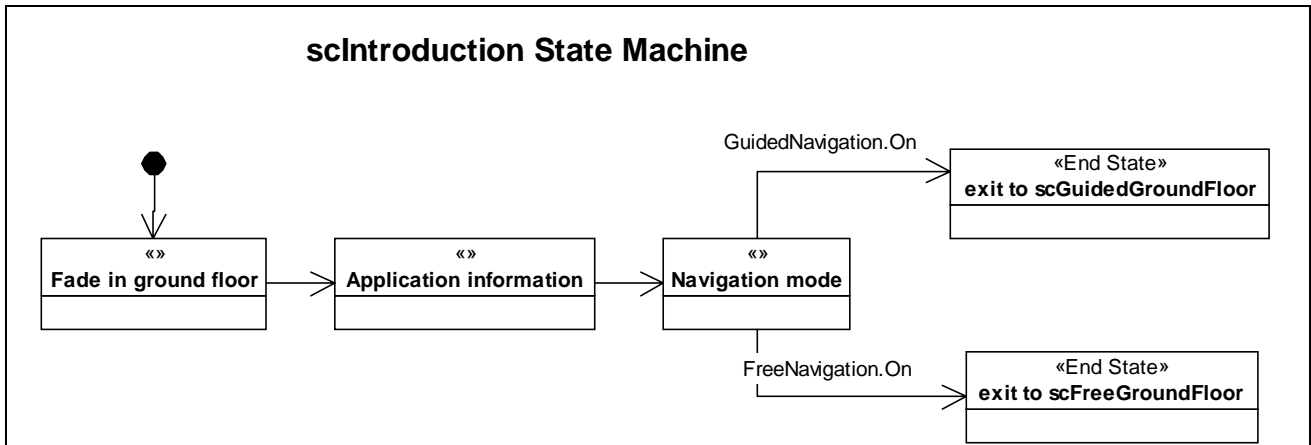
scIntroduction State Machine

«»
Fade in ground floor

«»
Application information

«»
Navigation mode

GuidedNavigation.On

«End State»
exit to scGuidedGroundFloor

FreeNavigation.On

«End State»
exit to scFreeGroundFloor